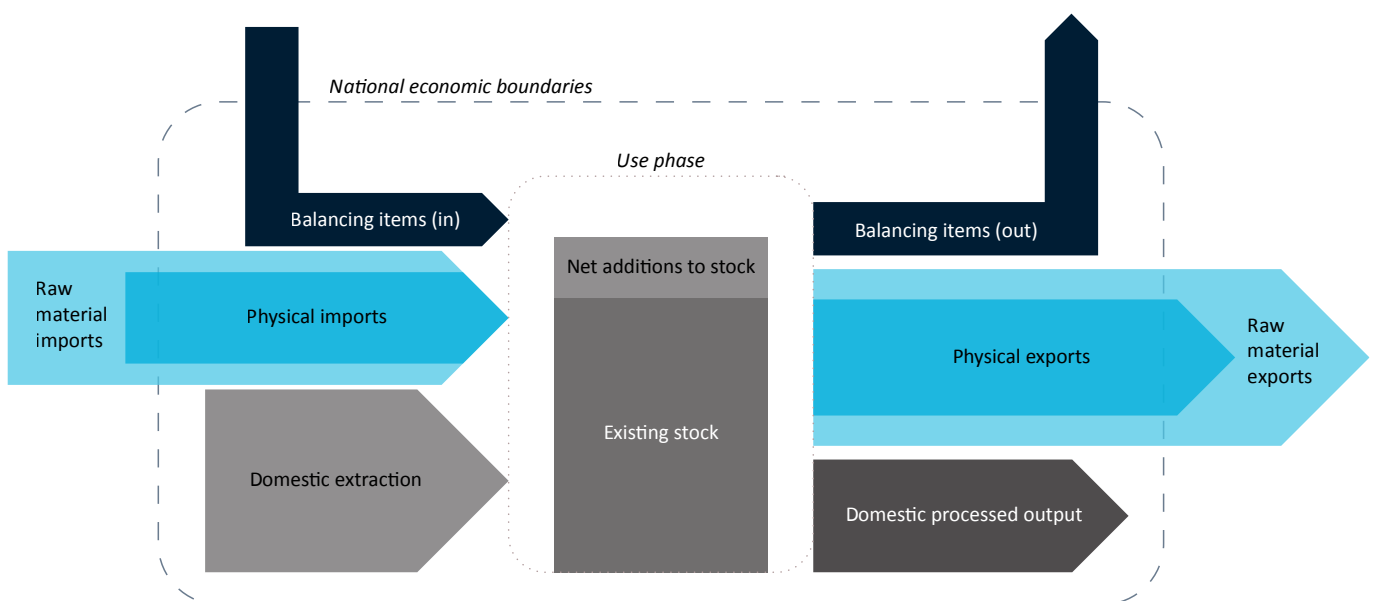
National economic boundaries

Use phase

Balancing items (in)

Balancing items (out)

Raw material imports

Physical imports

Net additions to stock

Existing stock

Physical exports

Raw material exports

Domestic extraction

Domestic processed output